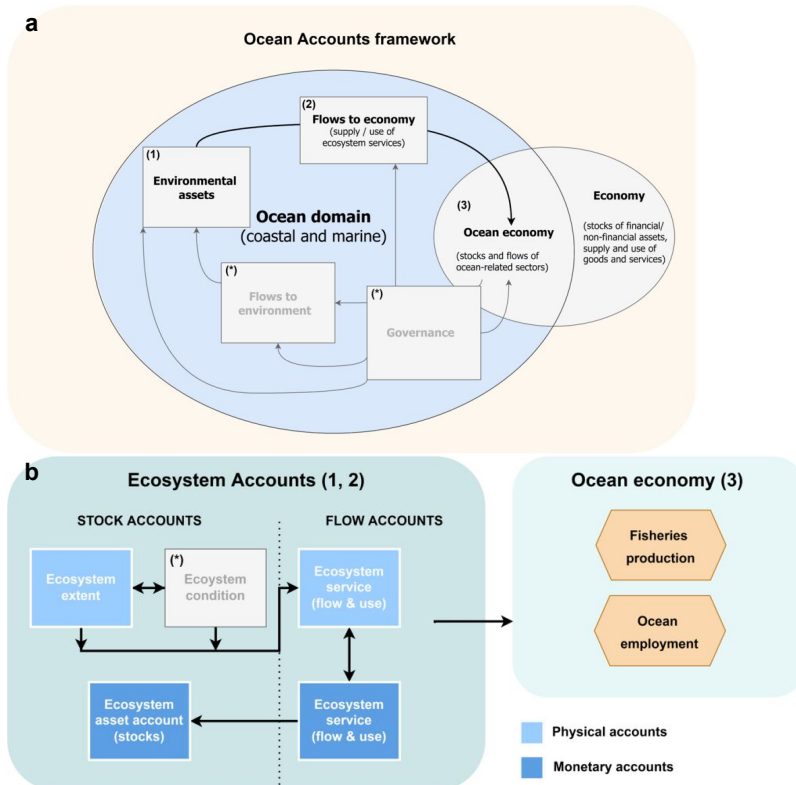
a

Ocean Accounts framework

(2)
Flows to economy
(supply / use of ecosystem services)

(1)
Environmental assets

Ocean domain
(coastal and marine)

(3)
Ocean economy
(stocks and flows of ocean-related sectors)

Economy
(stocks of financial/ non-financial assets, supply and use of goods and services)

(*)
Flows to environment

(*)
Governance

b

Ecosystem Accounts (1, 2)

STOCK ACCOUNTS

FLOW ACCOUNTS

Ecosystem extent

(*)
Ecoystem condition

Ecosystem service (flow & use)

Ecosystem asset account (stocks)

Ecosystem service (flow & use)

Ocean economy (3)

Fisheries production

Ocean employment

Physical accounts

Monetary accounts